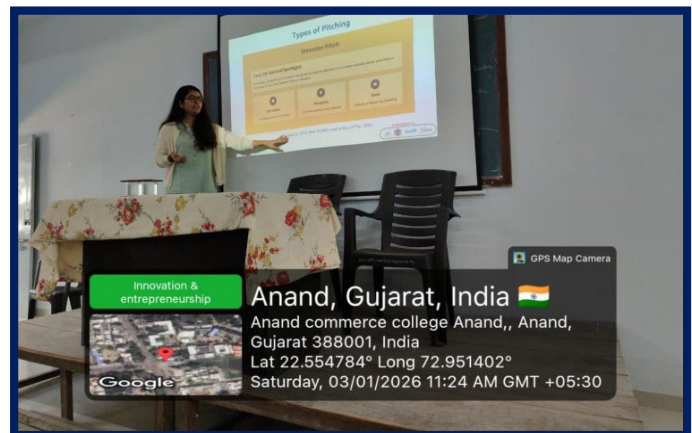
Types of Pitching

Elevator Pitch

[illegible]

GPS Map Camera

Innovation & entrepreneurship

Anand, Gujarat, India 🇮🇳

Anand commerce college Anand,, Anand, Gujarat 388001, India

Lat 22.554784° Long 72.951402°

Saturday, 03/01/2026 11:24 AM GMT +05:30

Google